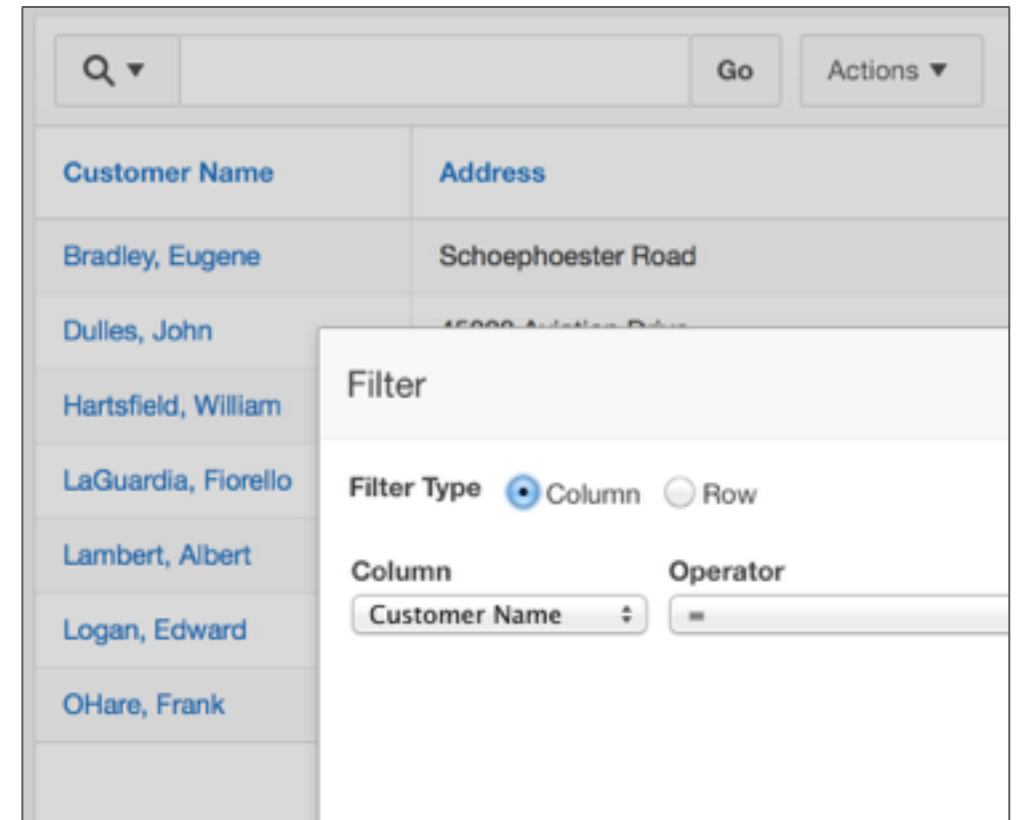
Go

Actions ▼

| Customer Name | Address |
|---|---|
| Bradley, Eugene | Schoephoester Road |
| Dulles, John | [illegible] |
| Hartsfield, William | |
| LaGuardia, Fiorello | |
| Lambert, Albert | |
| Logan, Edward | |
| OHare, Frank | |

Filter

Filter Type Column Row

Column

Customer Name

Operator

=